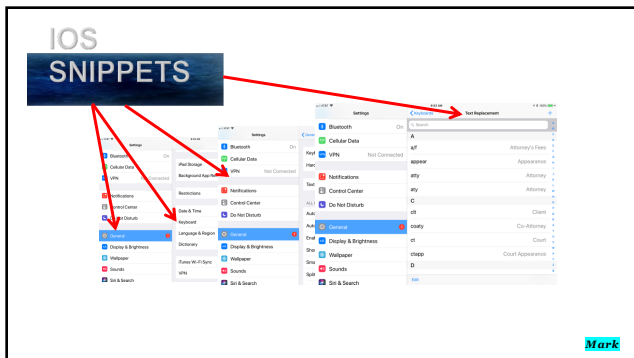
IOS

SNIPPETS

Settings

Bluetooth On

Cellular Data

VPN Not Connected

Notifications

Control Center

Do Not Disturb

General

Display & Brightness

Wallpaper

Sounds

Siri & Search

iPad Storage

Background App Refresh

Restrictions

Date & Time

Keyboard

Language & Region

Dictionary

iTunes Wi-Fi Sync

VPN

Settings

Bluetooth On

Cellular Data

VPN Not Connected

Notifications

Control Center

Do Not Disturb

General

Display & Brightness

Wallpaper

Sounds

Siri & Search

Settings

Bluetooth On

Cellular Data

VPN Not Connected

Notifications

Control Center

Do Not Disturb

General

Display & Brightness

Wallpaper

Sounds

Siri & Search

Keyboards

Text Replacement

Search

A

a/f Attorney's Fees

appear Appearance

atty Attorney

aty Attorney

C

clt Client

coaty Co-Attorney

ct Court

ctapp Court Appearance

D

Edit

Mark